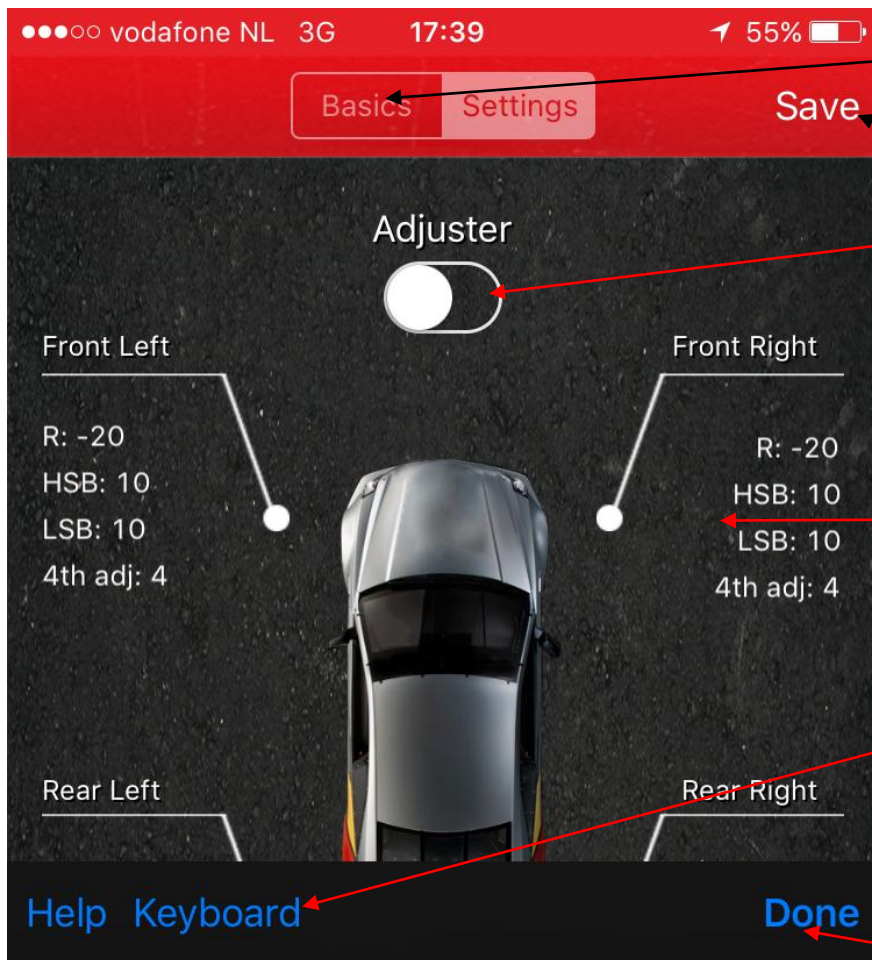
●●●○○ vodafone NL 3G 17:39 55%

Basics Settings Save

Adjuster

Front Left

R: -20
HSB: 10
LSB: 10
4th adj: 4

Front Right

R: -20
HSB: 10
LSB: 10
4th adj: 4

Rear Left

Rear Right

Help Keyboard Done